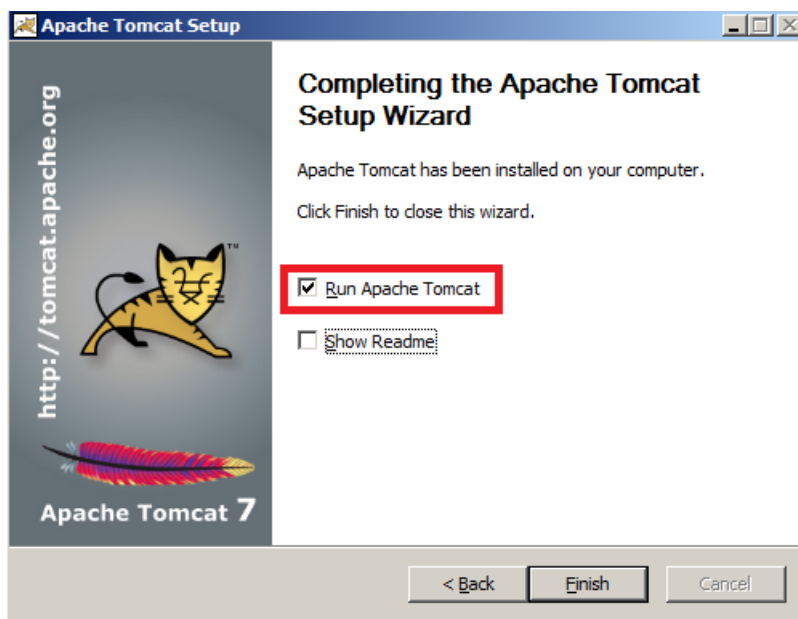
Apache Tomcat Setup

http://tomcat.apache.org

TM

Apache Tomcat 7

Completing the Apache Tomcat Setup Wizard

Apache Tomcat has been installed on your computer.

Click Finish to close this wizard.

Run Apache Tomcat

Show Readme

< Back

Finish

Cancel